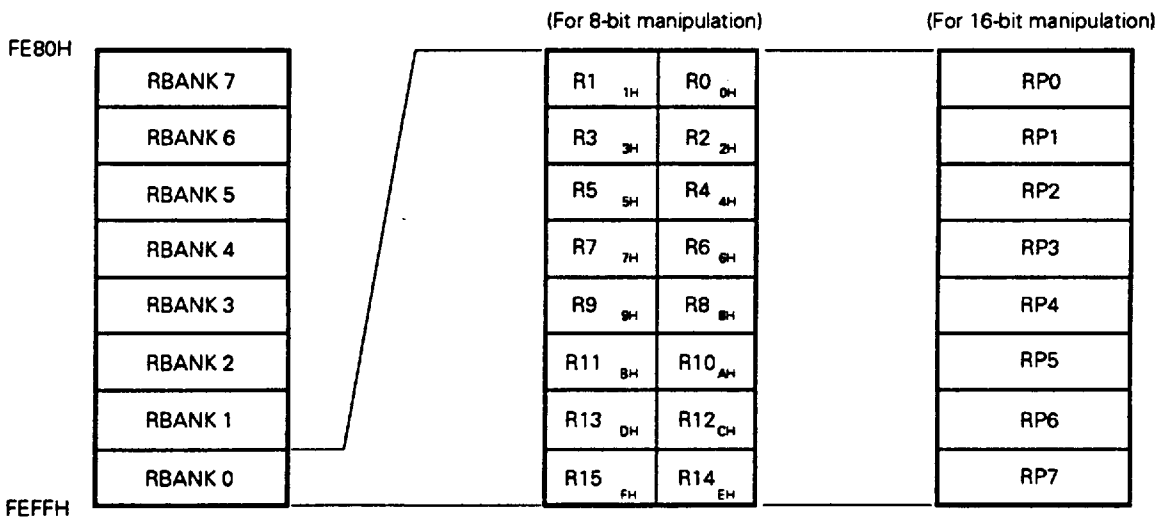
(For 8-bit manipulation)

(For 16-bit manipulation)

FE80H

| RBANK 7 |
|---|
| RBANK 6 |
| RBANK 5 |
| RBANK 4 |
| RBANK 3 |
| RBANK 2 |
| RBANK 1 |
| RBANK 0 |

FEFFH

| | |
|---|---|
| R1 1H | R0 0H |
| R3 3H | R2 2H |
| R5 5H | R4 4H |
| R7 7H | R6 6H |
| R9 9H | R8 8H |
| R11 BH | R10 AH |
| R13 DH | R12 CH |
| R15 FH | R14 EH |

| RP0 |
|---|
| RP1 |
| RP2 |
| RP3 |
| RP4 |
| RP5 |
| RP6 |
| RP7 |